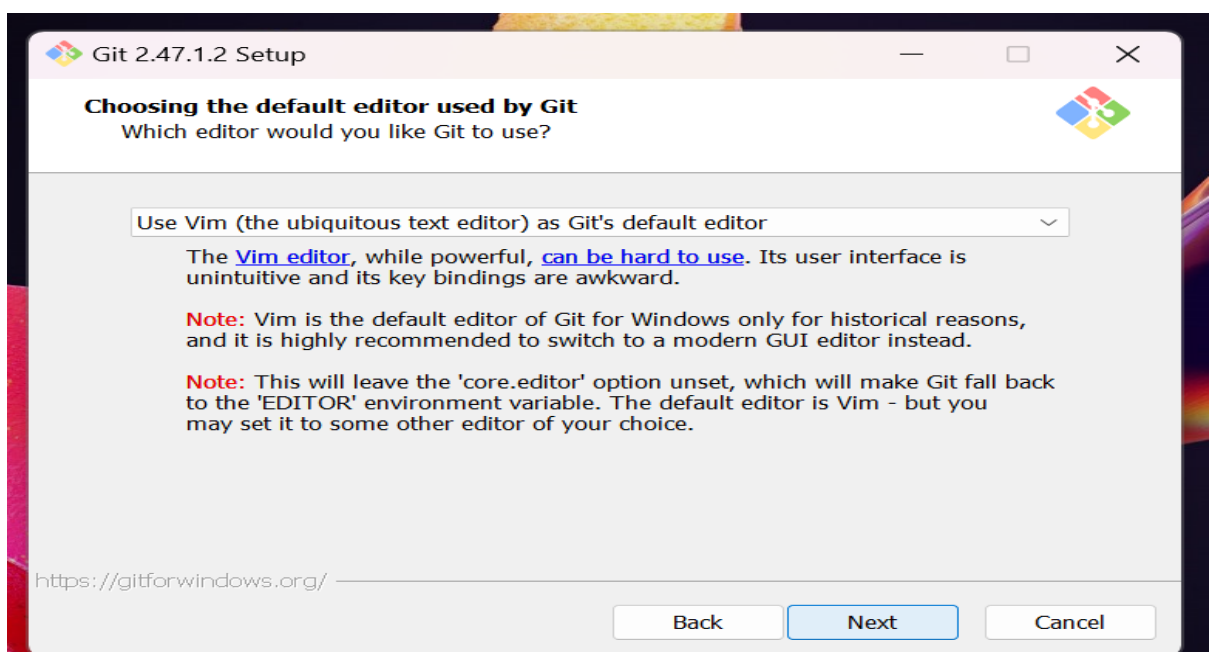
Git 2.47.1.2 Setup

Choosing the default editor used by Git
Which editor would you like Git to use?

Use Vim (the ubiquitous text editor) as Git's default editor

The Vim editor, while powerful, can be hard to use. Its user interface is unintuitive and its key bindings are awkward.

Note: Vim is the default editor of Git for Windows only for historical reasons, and it is highly recommended to switch to a modern GUI editor instead.

Note: This will leave the 'core.editor' option unset, which will make Git fall back to the 'EDITOR' environment variable. The default editor is Vim - but you may set it to some other editor of your choice.

https://gitforwindows.org/

Back Next Cancel